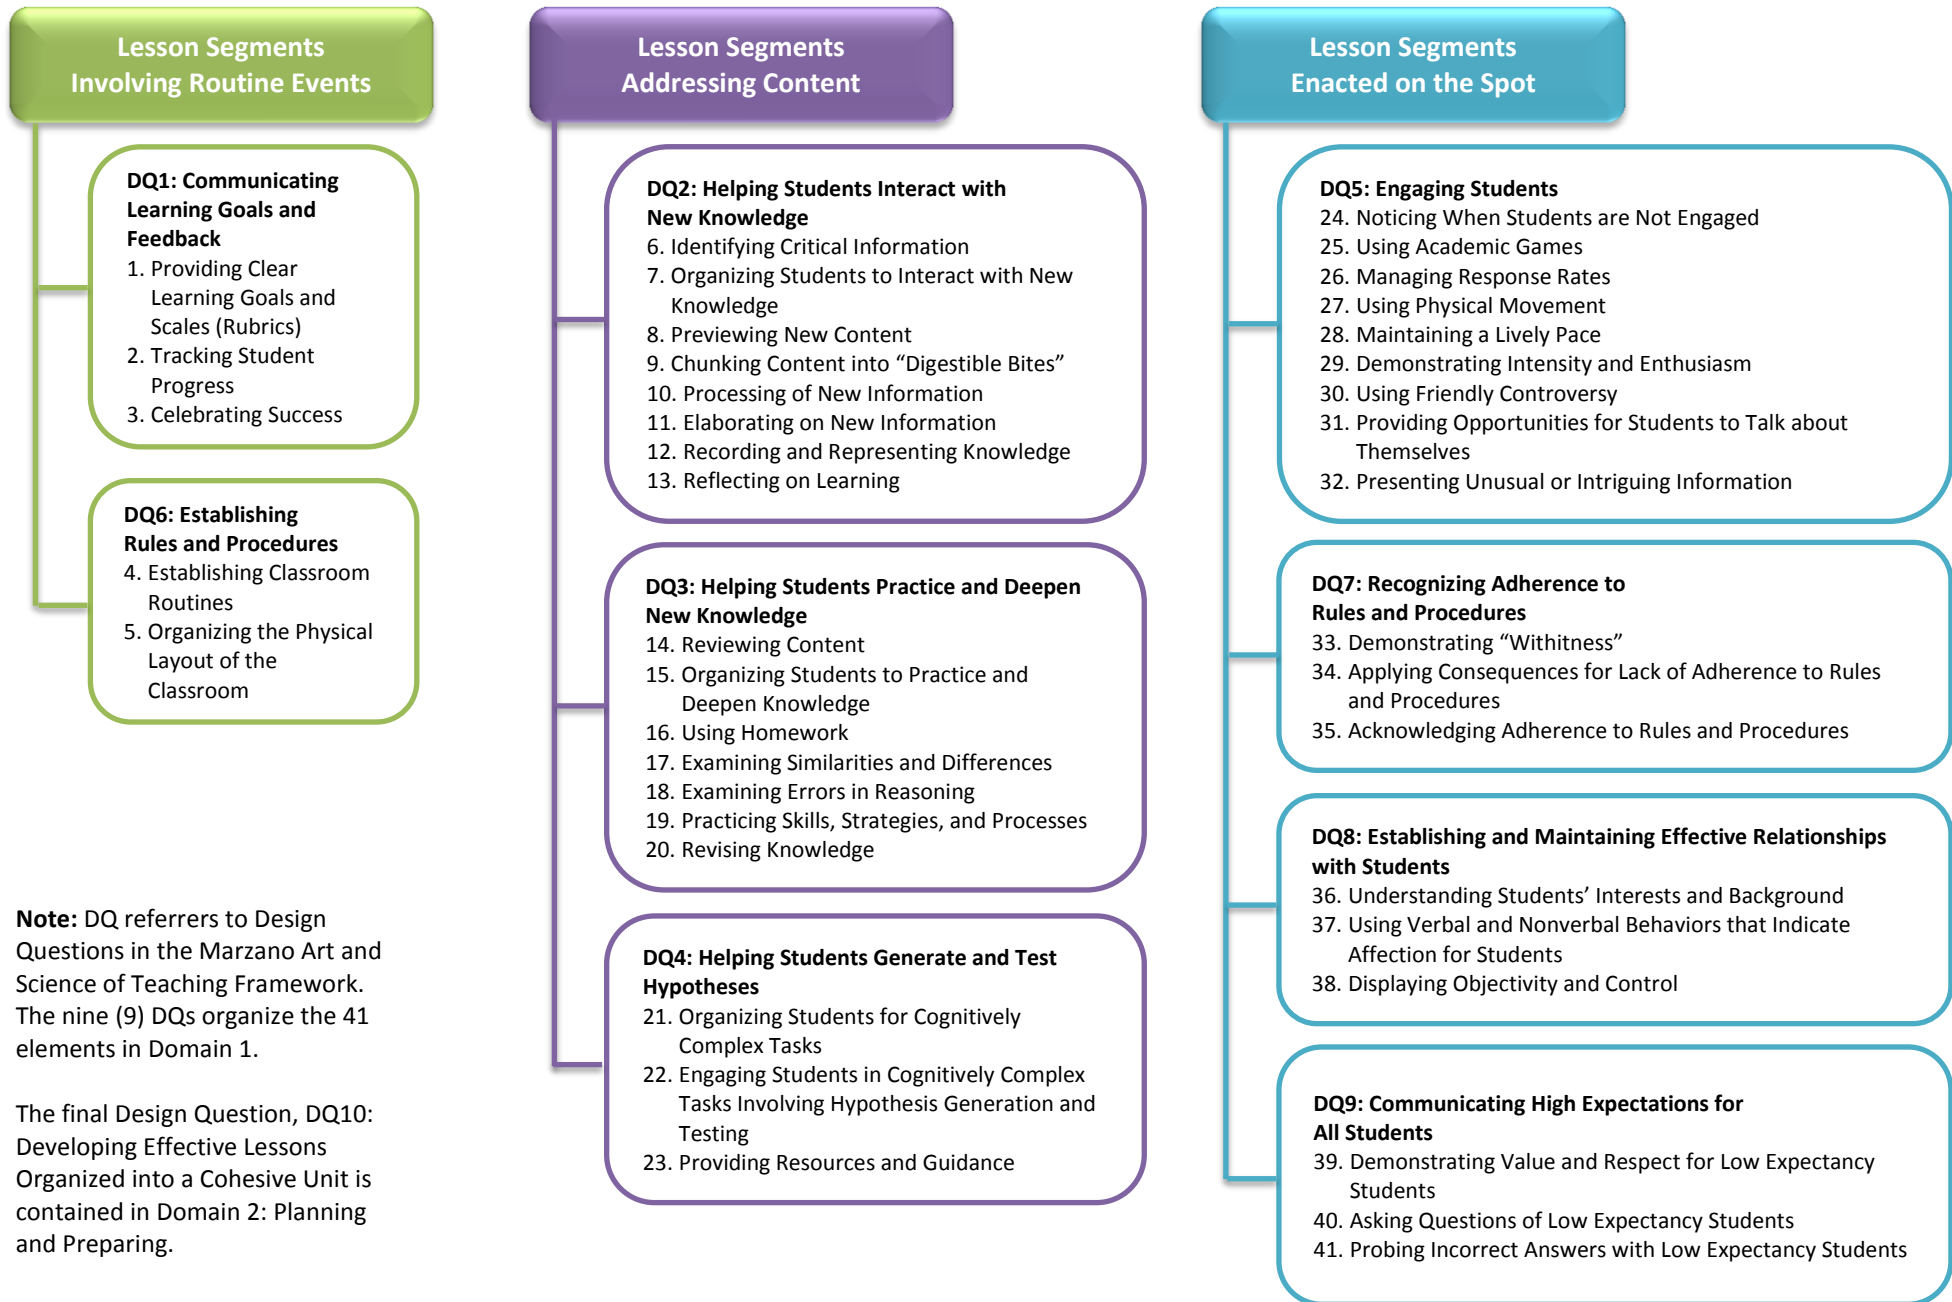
Lesson Segments
Involving Routine Events

DQ1: Communicating Learning Goals and Feedback
1. Providing Clear Learning Goals and Scales (Rubrics)
2. Tracking Student Progress
3. Celebrating Success

DQ6: Establishing Rules and Procedures
4. Establishing Classroom Routines
5. Organizing the Physical Layout of the Classroom

**Note:** DQ referrers to Design Questions in the Marzano Art and Science of Teaching Framework. The nine (9) DQs organize the 41 elements in Domain 1.

The final Design Question, DQ10: Developing Effective Lessons Organized into a Cohesive Unit is contained in Domain 2: Planning and Preparing.

Lesson Segments
Addressing Content

DQ2: Helping Students Interact with New Knowledge
6. Identifying Critical Information
7. Organizing Students to Interact with New Knowledge
8. Previewing New Content
9. Chunking Content into "Digestible Bites"
10. Processing of New Information
11. Elaborating on New Information
12. Recording and Representing Knowledge
13. Reflecting on Learning

DQ3: Helping Students Practice and Deepen New Knowledge
14. Reviewing Content
15. Organizing Students to Practice and Deepen Knowledge
16. Using Homework
17. Examining Similarities and Differences
18. Examining Errors in Reasoning
19. Practicing Skills, Strategies, and Processes
20. Revising Knowledge

DQ4: Helping Students Generate and Test Hypotheses
21. Organizing Students for Cognitively Complex Tasks
22. Engaging Students in Cognitively Complex Tasks Involving Hypothesis Generation and Testing
23. Providing Resources and Guidance

Lesson Segments
Enacted on the Spot

DQ5: Engaging Students
24. Noticing When Students are Not Engaged
25. Using Academic Games
26. Managing Response Rates
27. Using Physical Movement
28. Maintaining a Lively Pace
29. Demonstrating Intensity and Enthusiasm
30. Using Friendly Controversy
31. Providing Opportunities for Students to Talk about Themselves
32. Presenting Unusual or Intriguing Information

DQ7: Recognizing Adherence to Rules and Procedures
33. Demonstrating "Withitness"
34. Applying Consequences for Lack of Adherence to Rules and Procedures
35. Acknowledging Adherence to Rules and Procedures

DQ8: Establishing and Maintaining Effective Relationships with Students
36. Understanding Students' Interests and Background
37. Using Verbal and Nonverbal Behaviors that Indicate Affection for Students
38. Displaying Objectivity and Control

DQ9: Communicating High Expectations for All Students
39. Demonstrating Value and Respect for Low Expectancy Students
40. Asking Questions of Low Expectancy Students
41. Probing Incorrect Answers with Low Expectancy Students